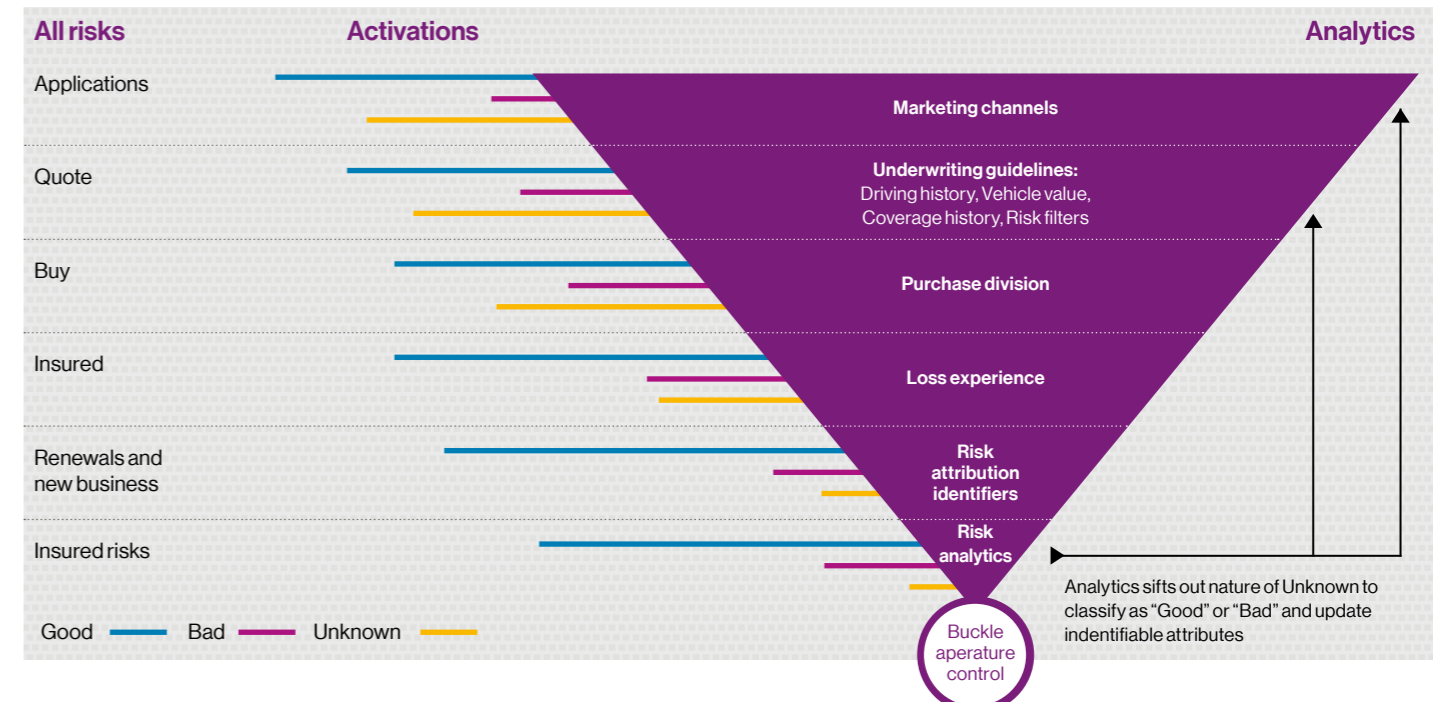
All risks

Activations

Analytics

Applications

Marketing channels

Quote

Underwriting guidelines:
Driving history, Vehicle value, Coverage history, Risk filters

Buy

Purchase division

Insured

Loss experience

Renewals and new business

Risk attribution identifiers

Insured risks

Risk analytics

Analytics sifts out nature of Unknown to classify as “Good” or “Bad” and update indentifiable attributes

Good

Bad

Unknown

Buckle aperature control